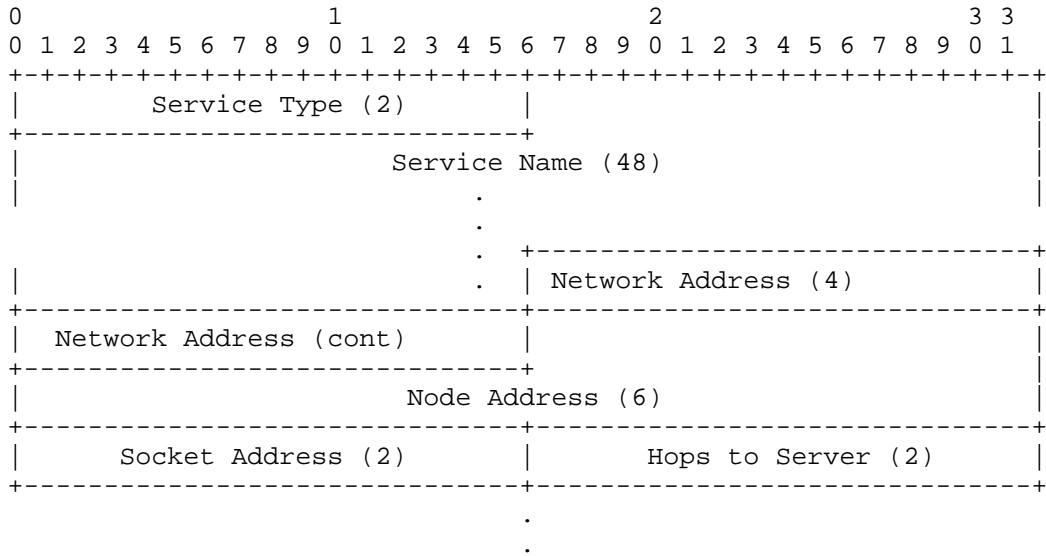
0                   1                   2                   3 3
0 1 2 3 4 5 6 7 8 9 0 1 2 3 4 5 6 7 8 9 0 1 2 3 4 5 6 7 8 9 0 1

Service Type (2)

Service Name (48)

.

.

.

.

Network Address (4)

Network Address (cont)

Node Address (6)

Socket Address (2)

Hops to Server (2)

.

.